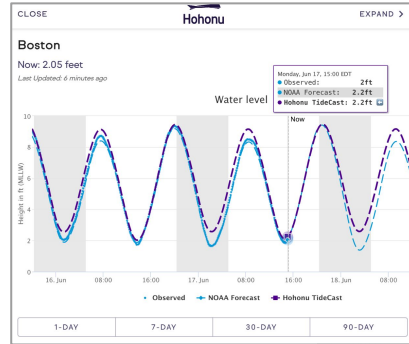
CLOSE
Hohonu
EXPAND >

Boston

Now: 2.05 feet

Last Updated: 6 minutes ago

Monday, Jun 17, 15:00 EDT
● Observed: 2ft
● NOAA Forecast: 2.2ft
● Hohonu TideCast: 2.2ft

Water level

Now

Height in ft (MLLW)

10
8
6
4
2
0

16. Jun 08:00 16:00 17. Jun 08:00 16:00 18. Jun 08:00 16:00

● Observed ● NOAA Forecast ● Hohonu TideCast

1-DAY 7-DAY 30-DAY 90-DAY